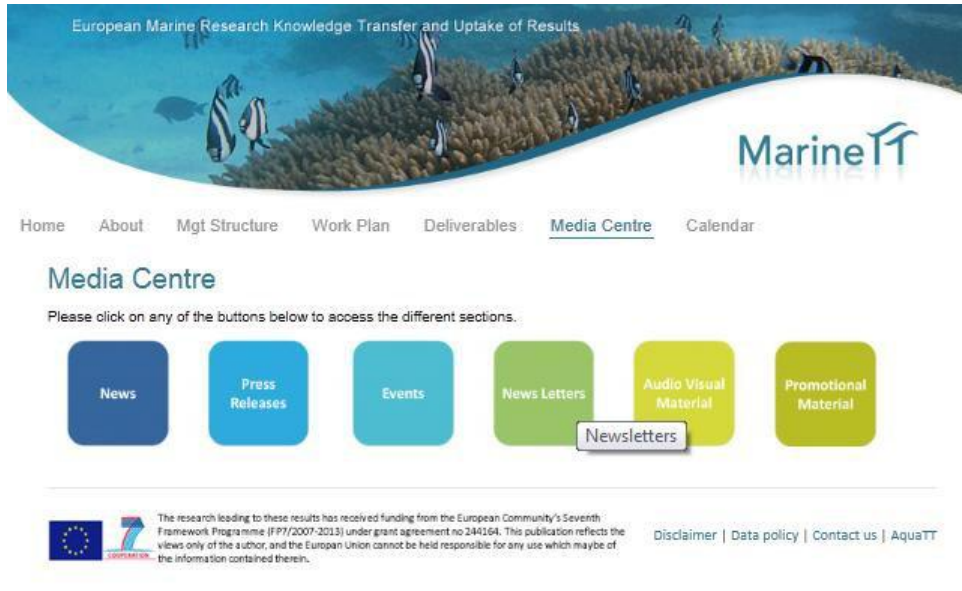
European Marine Research Knowledge Transfer and Uptake of Results

MarineTT

Home About Mgt Structure Work Plan Deliverables Media Centre Calendar

Media Centre

Please click on any of the buttons below to access the different sections.

News

Press Releases

Events

News Letters

Audio Visual Material

Promotional Material

Newsletters

COOPERATION

The research leading to these results has received funding from the European Community's Seventh Framework Programme (FP7/2007-2013) under grant agreement no 244164. This publication reflects the views only of the author, and the European Union cannot be held responsible for any use which maybe of the information contained therein.

Disclaimer | Data policy | Contact us | AquaTT